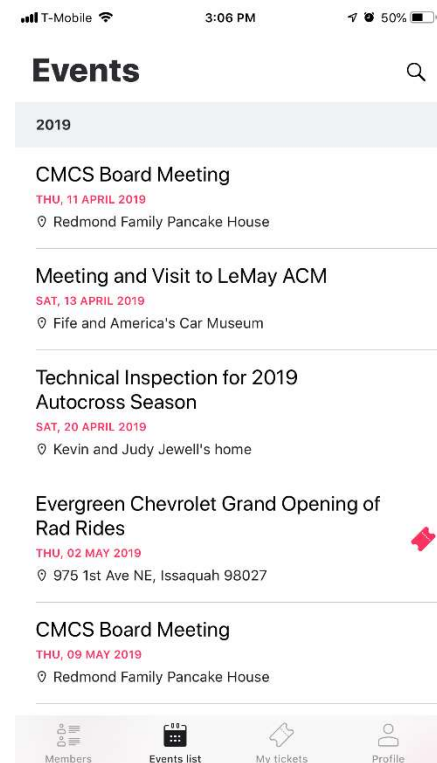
T-Mobile 3:06 PM 50%

Events

2019

CMCS Board Meeting
THU, 11 APRIL 2019
Redmond Family Pancake House

Meeting and Visit to LeMay ACM
SAT, 13 APRIL 2019
Fife and America's Car Museum

Technical Inspection for 2019 Autocross Season
SAT, 20 APRIL 2019
Kevin and Judy Jewell's home

Evergreen Chevrolet Grand Opening of Rad Rides
THU, 02 MAY 2019
975 1st Ave NE, Issaquah 98027

CMCS Board Meeting
THU, 09 MAY 2019
Redmond Family Pancake House

Members Events list My tickets Profile